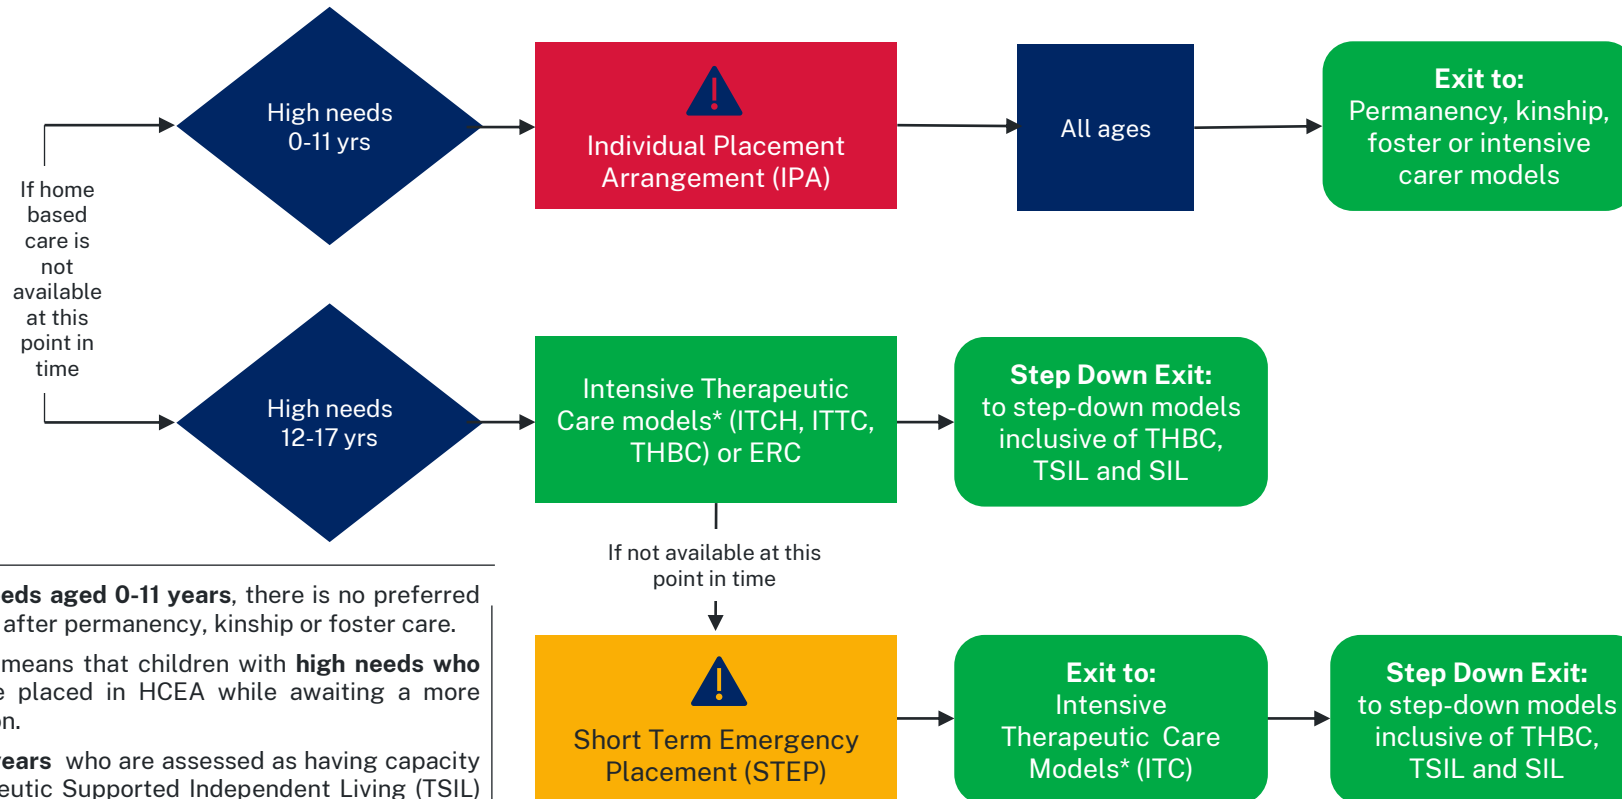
If home based care is not available at this point in time

High needs 0-11 yrs

Individual Placement Arrangement (IPA)

All ages

**Exit to:** Permanency, kinship, foster or intensive carer models

High needs 12-17 yrs

Intensive Therapeutic Care models* (ITCH, ITTC, THBC) or ERC

**Step Down Exit:** to step-down models inclusive of THBC, TSIL and SIL

If not available at this point in time

Short Term Emergency Placement (STEP)

**Exit to:** Intensive Therapeutic Care Models* (ITC)

**Step Down Exit:** to step-down models inclusive of THBC, TSIL and SIL

**eds aged 0-11 years**, there is no preferred after permanency, kinship or foster care.

means that children with **high needs who** e placed in HCEA while awaiting a more on.

**ears** who are assessed as having capacity eutic Supported Independent Living (TSIL)